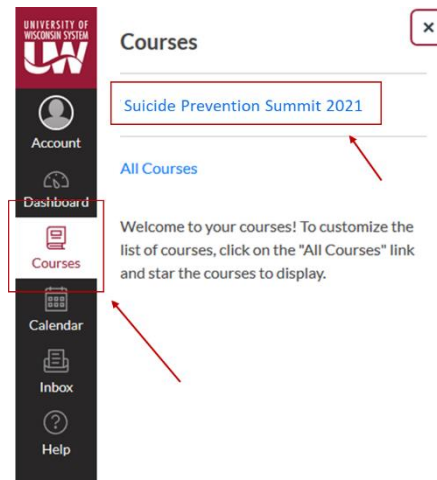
UNIVERSITY OF WISCONSIN SYSTEM
UW

Account

Dashboard

Courses

Calendar

Inbox

Help

Courses

×

Suicide Prevention Summit 2021

All Courses

Welcome to your courses! To customize the list of courses, click on the "All Courses" link and star the courses to display.